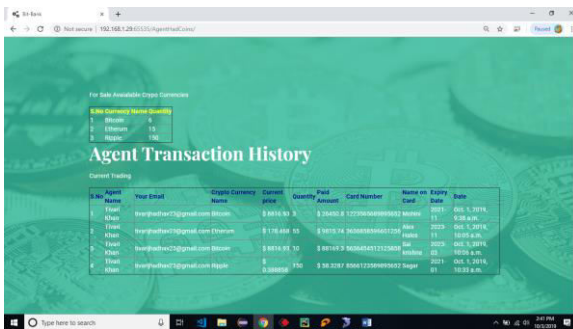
Bit-Bank × +

Not secure | 192.168.1.29:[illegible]/AgentHadCoins/

For Sale Available Crypto Currencies

| S.No | Currency Name | Quantity |
|---|---|---|
| 1 | Bitcoin | 5 |
| 2 | Etherum | 10 |
| 3 | Ripple | 150 |

Agent Transaction History

Current Trading

| S.No | Agent Name | Your Email | Crypto Currency Name | Current price | Quantity | Paid Amount | Card Number | Name on Card | Expiry Date | Date |
|---|---|---|---|---|---|---|---|---|---|---|
| 1 | Tivari Khan | tivarijadhav23@gmail.com | Bitcoin | $ 8616.93 | 3 | $ 25850.8 | 1223956589985692 | Mohini | 2021-11 | Oct. 1, 2019, 9:38 a.m. |
| 2 | Tivari Khan | tivarijadhav23@gmail.com | Etherum | $ 178.498 | 55 | $ 9815.74 | 3656585895665236 | Alex Hales | 2023-11 | Oct. 1, 2019, 10:05 a.m. |
| 3 | Tivari Khan | tivarijadhav23@gmail.com | Bitcoin | $ 8616.93 | 10 | $ 86169.3 | 5656545512125858 | sai krishna | 2023-03 | Oct. 1, 2019, 10:06 a.m. |
| 4 | Tivari Khan | tivarijadhav23@gmail.com | Ripple | $ 0.255858 | 150 | $ 38.3287 | 8566123569895692 | Sagar | 2021-01 | Oct. 1, 2019, 10:33 a.m. |

Type here to search

3:41 PM
10/1/2019